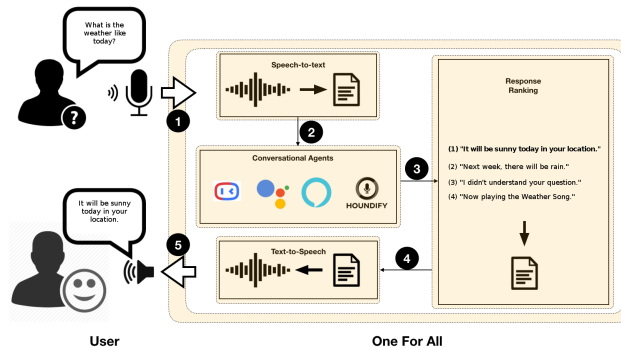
What is the weather like today?

?

1

Speech-to-text

2

Conversational Agents

HOUNDIFY

3

Response Ranking

(1) "It will be sunny today in your location."

(2) "Next week, there will be rain."

(3) "I didn't understand your question."

(4) "Now playing the Weather Song."

4

Text-to-Speech

5

It will be sunny today in your location.

User

One For All